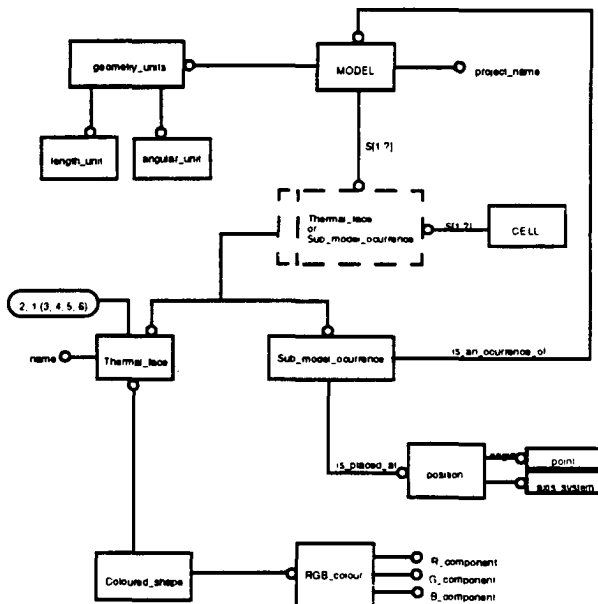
geometry_units

MODEL

project_name

length_unit

angular_unit

S[1:?]

Thermal_face or Sub_model_ocurrence

S[1:?]

CELL

2, 1 (3, 4, 5, 6)

name

Thermal_face

Sub_model_ocurrence

is_an_ocurrence_of

is_placed_at

position

origin

point

axis_system

Coloured_shape

RGB_colour

R_component

G_component

B_component